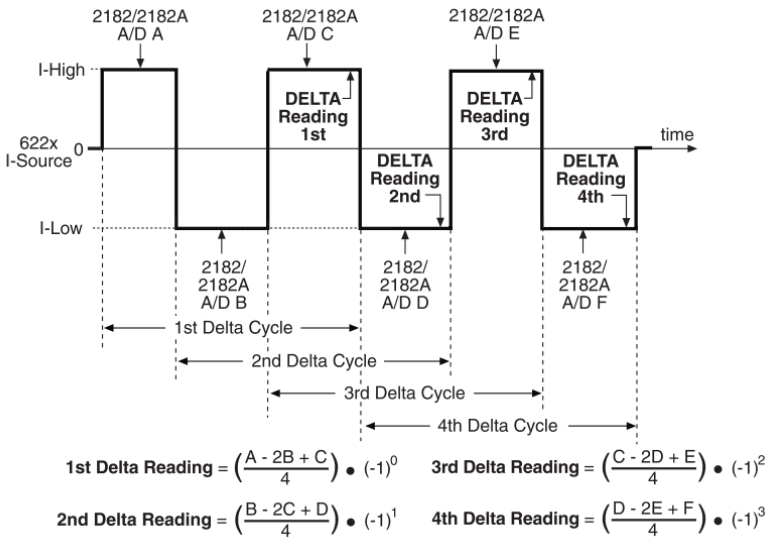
2182/2182A A/D A

2182/2182A A/D C

2182/2182A A/D E

I-High

DELTA Reading 1st

DELTA Reading 3rd

622x I-Source 0

time

DELTA Reading 2nd

DELTA Reading 4th

I-Low

2182/ 2182A A/D B

2182/ 2182A A/D D

2182/ 2182A A/D F

1st Delta Cycle

2nd Delta Cycle

3rd Delta Cycle

4th Delta Cycle

**1st Delta Reading** = $\left(\frac{A - 2B + C}{4}\right) \bullet (-1)^0$

**3rd Delta Reading** = $\left(\frac{C - 2D + E}{4}\right) \bullet (-1)^2$

**2nd Delta Reading** = $\left(\frac{B - 2C + D}{4}\right) \bullet (-1)^1$

**4th Delta Reading** = $\left(\frac{D - 2E + F}{4}\right) \bullet (-1)^3$